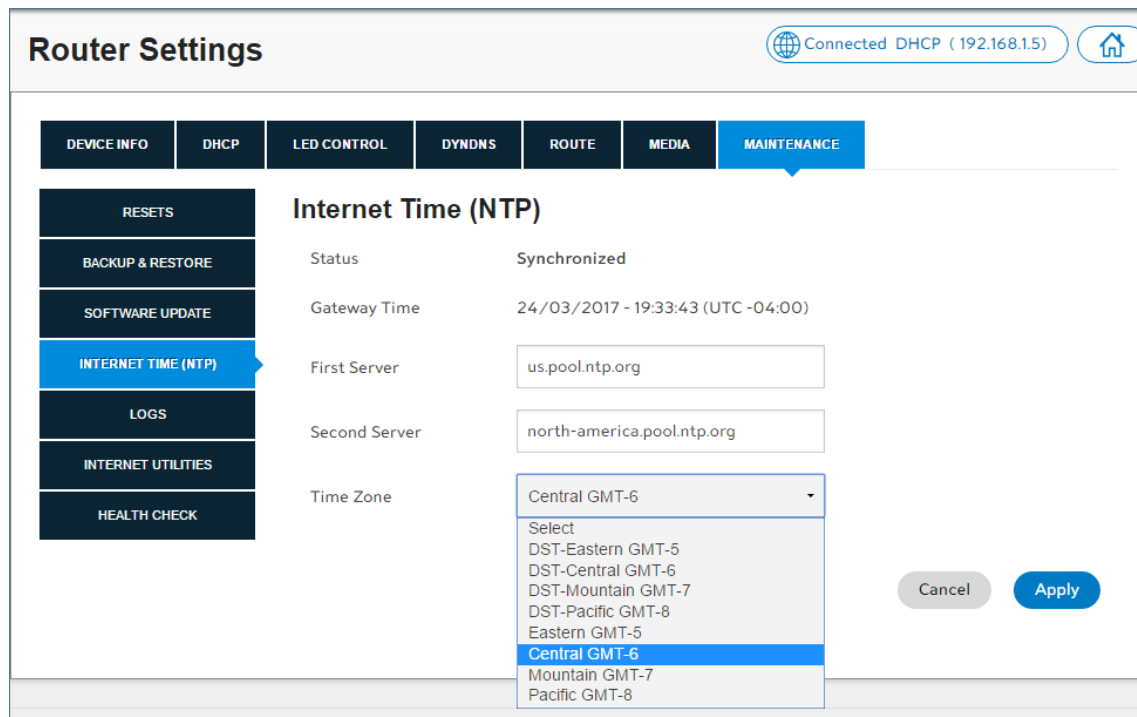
Router Settings

Connected DHCP ( 192.168.1.5)

DEVICE INFO
DHCP
LED CONTROL
DYNDNS
ROUTE
MEDIA
MAINTENANCE

RESETS
BACKUP & RESTORE
SOFTWARE UPDATE
INTERNET TIME (NTP)
LOGS
INTERNET UTILITIES
HEALTH CHECK

Internet Time (NTP)

Status Synchronized

Gateway Time 24/03/2017 - 19:33:43 (UTC -04:00)

First Server us.pool.ntp.org

Second Server north-america.pool.ntp.org

Time Zone Central GMT-6

Select
DST-Eastern GMT-5
DST-Central GMT-6
DST-Mountain GMT-7
DST-Pacific GMT-8
Eastern GMT-5
Central GMT-6
Mountain GMT-7
Pacific GMT-8

Cancel
Apply